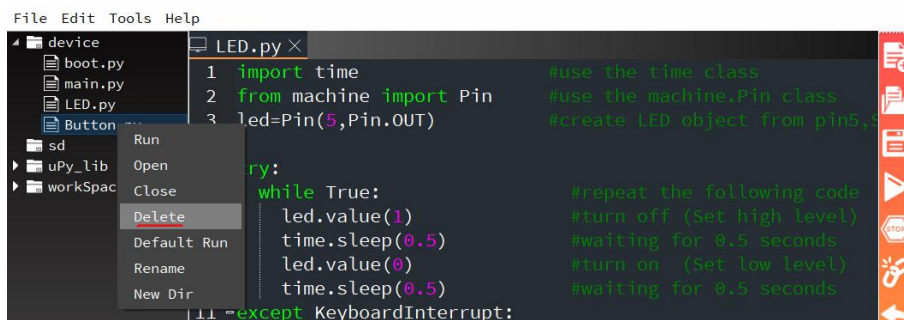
File Edit Tools Help

device
boot.py
main.py
LED.py
Button.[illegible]
sd
uPy_lib
workSpac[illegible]

Run
Open
Close
Delete
Default Run
Rename
New Dir

LED.py ×

1 import time #use the time class
2 from machine import Pin #use the machine.Pin class
3 led=Pin(5,Pin.OUT) #create LED object from pin5,S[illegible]

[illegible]ry:
while True: #repeat the following code
led.value(1) #turn off (Set high level)
time.sleep(0.5) #waiting for 0.5 seconds
led.value(0) #turn on (Set low level)
time.sleep(0.5) #waiting for 0.5 seconds
11 except KeyboardInterrupt:

STOP